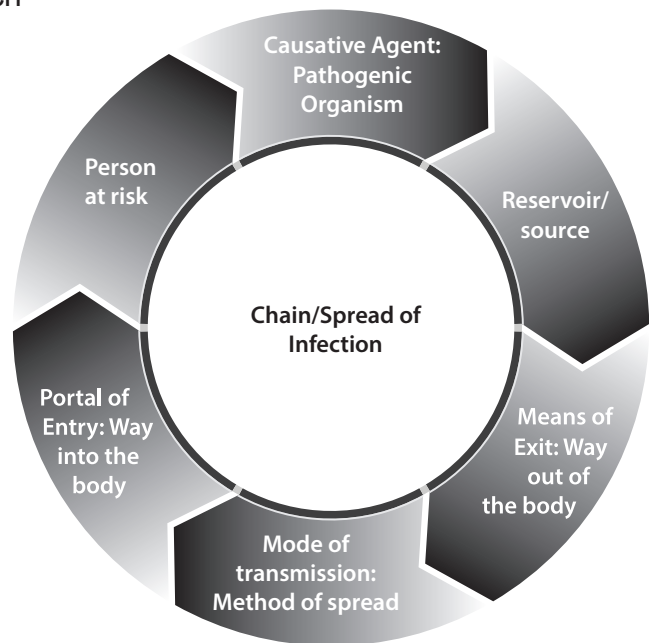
Chain/Spread of Infection

Causative Agent: Pathogenic Organism

Reservoir/ source

Means of Exit: Way out of the body

Mode of transmission: Method of spread

Portal of Entry: Way into the body

Person at risk